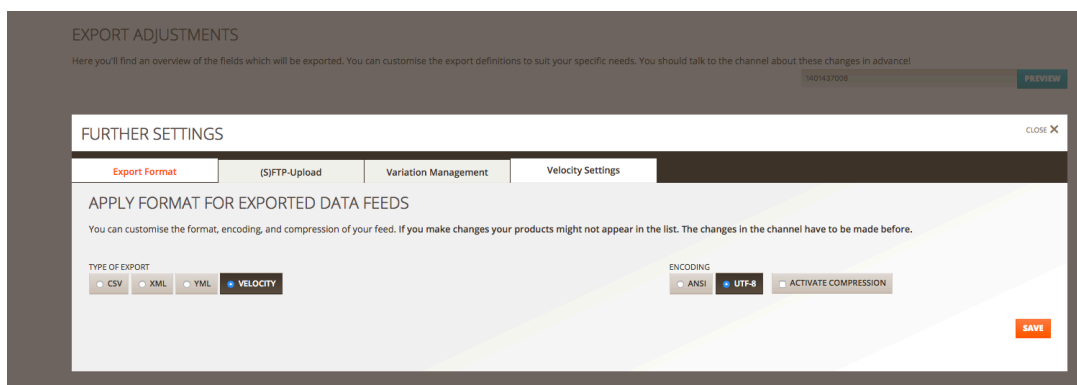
EXPORT ADJUSTMENTS

Here you'll find an overview of the fields which will be exported. You can customise the export definitions to suit your specific needs. You should talk to the channel about these changes in advance!

1401437008 PREVIEW

FURTHER SETTINGS

CLOSE ✕

Export Format | (S)FTP-Upload | Variation Management | Velocity Settings

APPLY FORMAT FOR EXPORTED DATA FEEDS

You can customise the format, encoding, and compression of your feed. If you make changes your products might not appear in the list. The changes in the channel have to be made before.

TYPE OF EXPORT
CSV XML YML VELOCITY

ENCODING
ANSI UTF-8 ACTIVATE COMPRESSION

SAVE